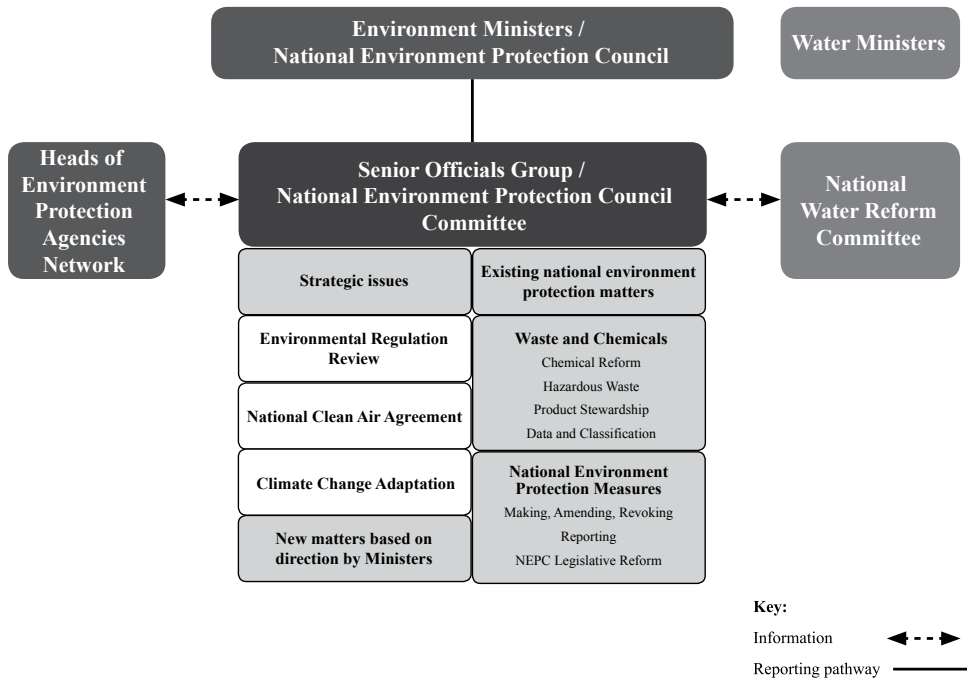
Environment Ministers / National Environment Protection Council

Water Ministers

Heads of Environment Protection Agencies Network

Senior Officials Group / National Environment Protection Council Committee

National Water Reform Committee

Strategic issues

Existing national environment protection matters

Environmental Regulation Review

National Clean Air Agreement

Climate Change Adaptation

New matters based on direction by Ministers

Waste and Chemicals
Chemical Reform
Hazardous Waste
Product Stewardship
Data and Classification

National Environment Protection Measures
Making, Amending, Revoking
Reporting
NEPC Legislative Reform

Key:
Information
Reporting pathway